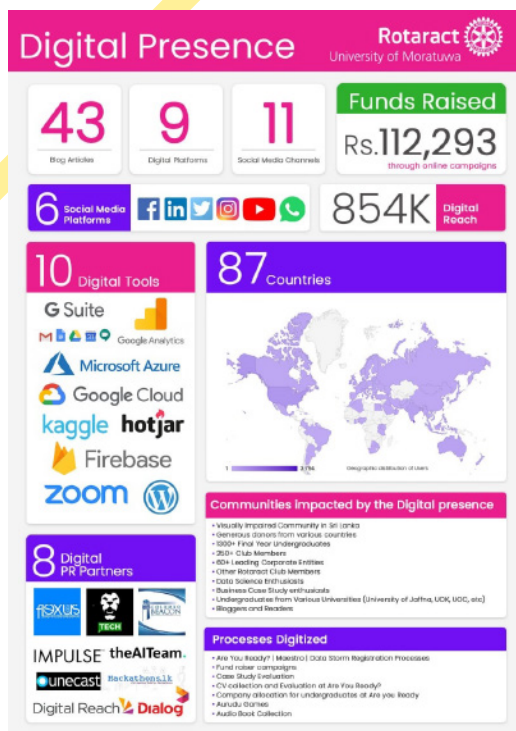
Digital Presence

Rotaract
University of Moratuwa

43
Blog Articles

9
Digital Platforms

11
Social Media Channels

Funds Raised
Rs.112,293
through online campaigns

6 Social Media Platforms

854K Digital Reach

10 Digital Tools

G Suite
Google Analytics
Microsoft Azure
Google Cloud
kaggle
hotjar
Firebase
zoom

87 Countries

1 3,114 Geographic Distribution of Users

Communities impacted by the Digital presence

- Visually Impaired Community in Sri Lanka
- Generous donors from various countries
- 1000+ Final Year Undergraduates
- 350+ Club Members
- 60+ Leading Corporate Entities
- Other Rotaract Club Members
- Data Science Enthusiasts
- Business Case Study enthusiasts
- Undergraduates from Various Universities (University of Jaffna, UOK, UOC, etc)
- Bloggers and Readers

8 Digital PR Partners

NEXUS
TECH
BEACON
IMPULSE
theAITeam.
unecast
Backethons.lk
Digital Reach
Dialog

Processes Digitized

- Are You Ready? | Maestro | Data Storm Registration Processes
- Fund raiser campaigns
- Case Study Evaluation
- CV collection and Evaluation at Are You Ready?
- Company allocation for undergraduates at Are you Ready
- Aurudu Games
- Audio Book Collection